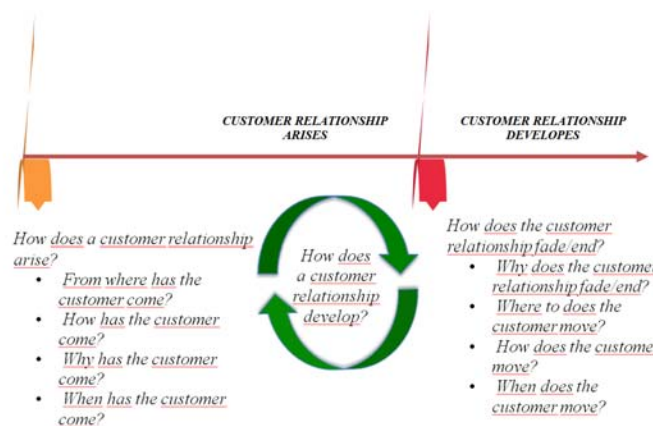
CUSTOMER RELATIONSHIP ARISES

CUSTOMER RELATIONSHIP DEVELOPES

How does a customer relationship arise?
- From where has the customer come?
- How has the customer come?
- Why has the customer come?
- When has the customer come?

How does a customer relationship develop?

How does the customer relationship fade/end?
- Why does the customer relationship fade/end?
- Where to does the customer move?
- How does the customer move?
- When does the customer move?